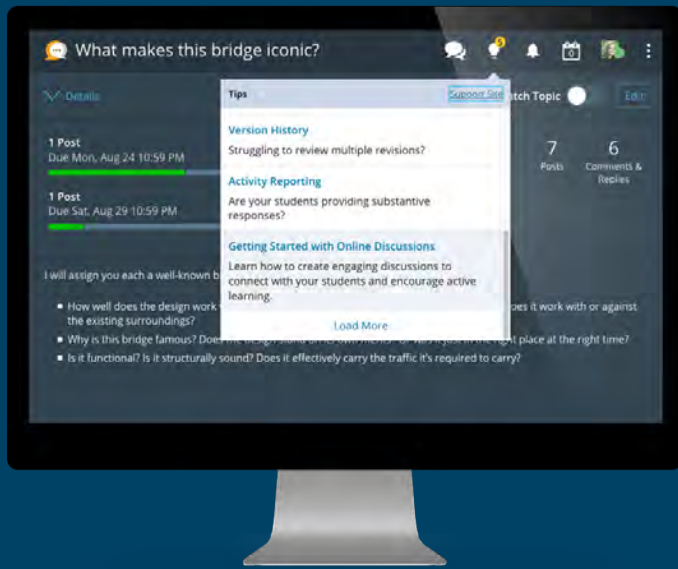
What makes this bridge iconic?

5

0

Details

Tips

Support Site

tch Topic

Edit

1 Post
Due Mon, Aug 24 10:59 PM

1 Post
Due Sat, Aug 29 10:59 PM

7
Posts

6
Comments & Replies

Version History
Struggling to review multiple revisions?

Activity Reporting
Are your students providing substantive responses?

Getting Started with Online Discussions
Learn how to create engaging discussions to connect with your students and encourage active learning.

Load More

I will assign you each a well-known b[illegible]

- How well does the design work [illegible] oes it work with or against the existing surroundings?
- Why is this bridge famous? Doe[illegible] t place at the right time?
- Is it functional? Is it structurally sound? Does it effectively carry the traffic it's required to carry?